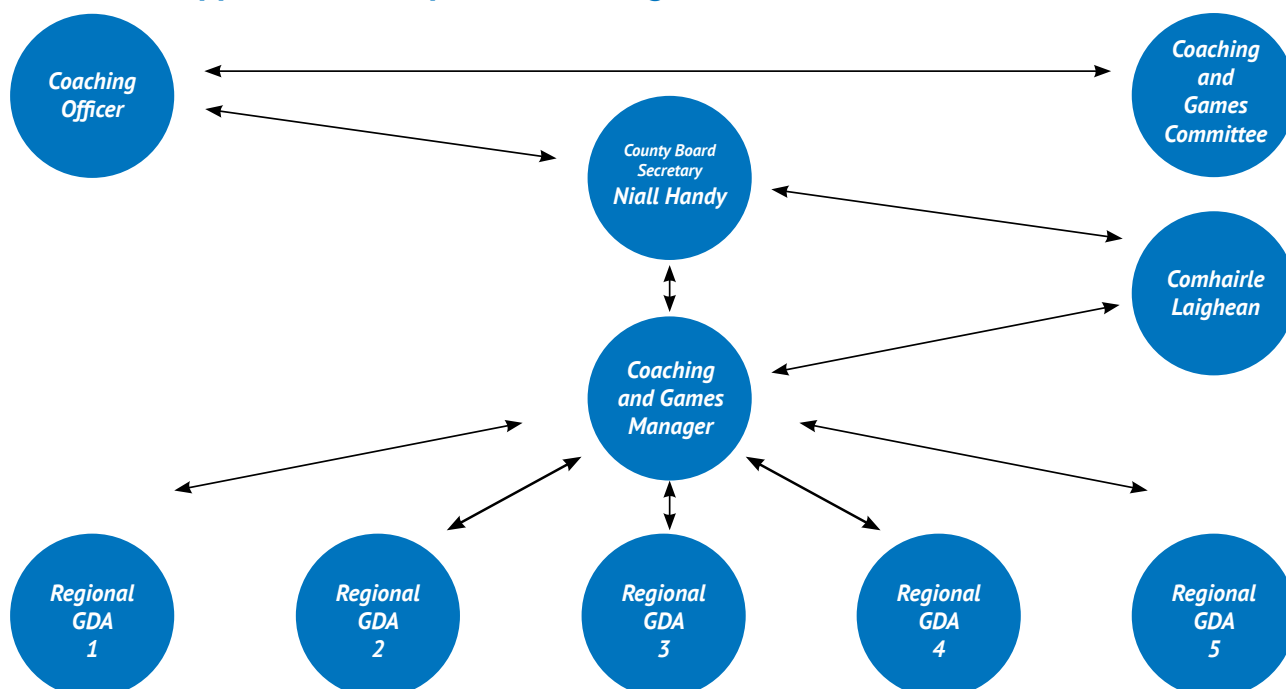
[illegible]

Coaching Officer

Coaching and Games Committee

County Board Secretary
Niall Handy

Comhairle Laighean

Coaching and Games Manager

Regional GDA 1

Regional GDA 2

Regional GDA 3

Regional GDA 4

Regional GDA 5